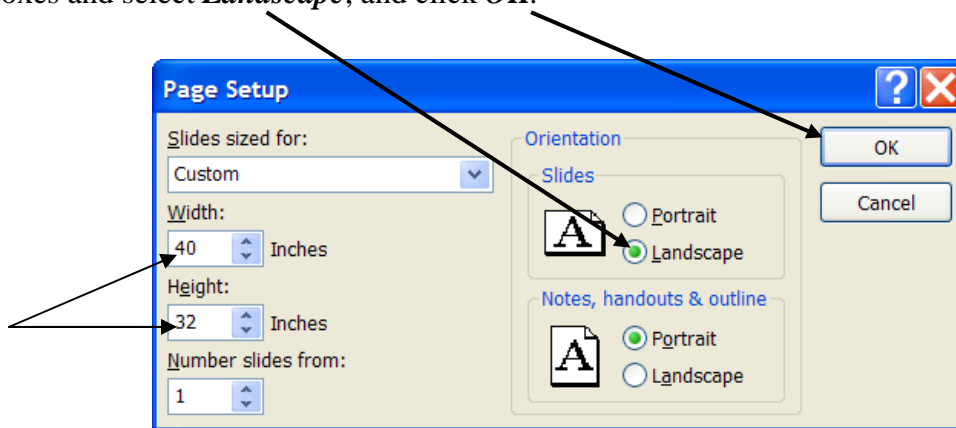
oxes and select *Landscape*, and click **OK**.

Page Setup

Slides sized for:

Custom

Width:

40 Inches

Height:

32 Inches

Number slides from:

1

Orientation

Slides

Portrait

Landscape

Notes, handouts & outline

Portrait

Landscape

OK

Cancel